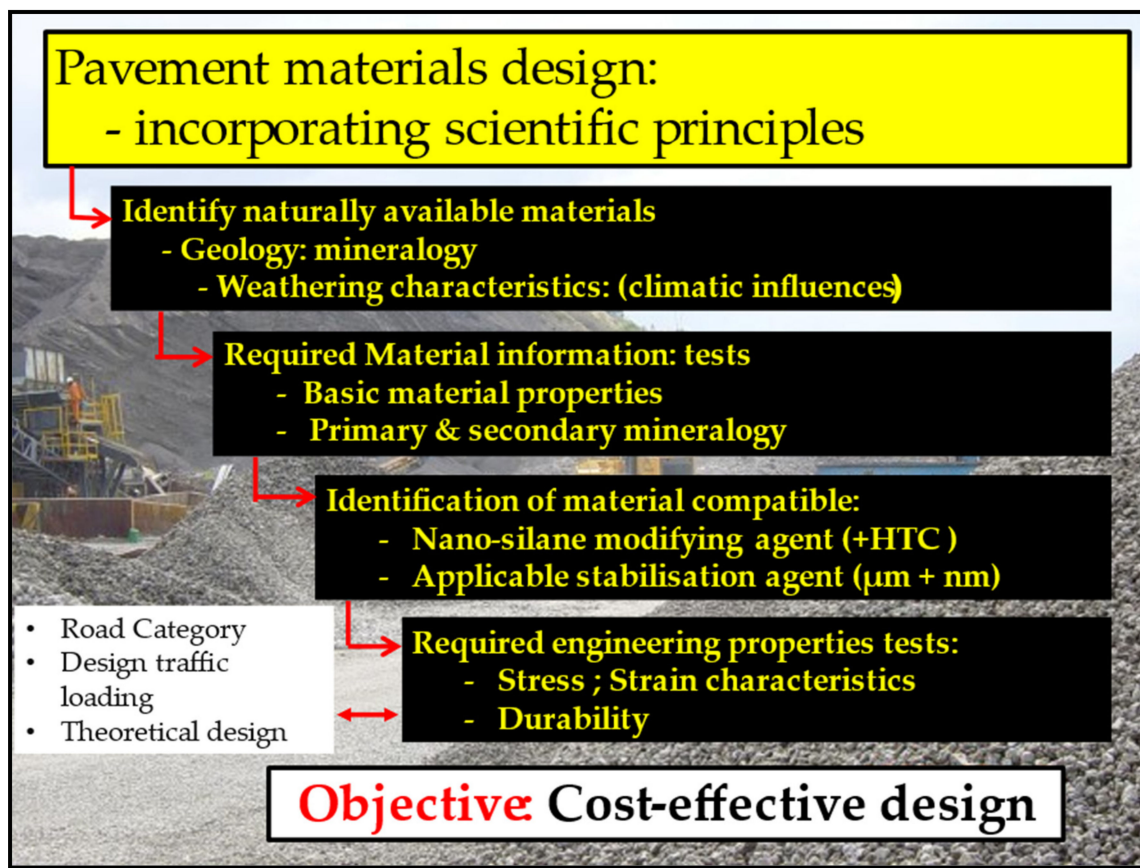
Pavement materials design:
- incorporating scientific principles

Identify naturally available materials
- Geology: mineralogy
- Weathering characteristics: (climatic influences)

Required Material information: tests
- Basic material properties
- Primary & secondary mineralogy

Identification of material compatible:
- Nano-silane modifying agent (+HTC )
- Applicable stabilisation agent (μm + nm)

- Road Category
- Design traffic loading
- Theoretical design

Required engineering properties tests:
- Stress ; Strain characteristics
- Durability

Objective: Cost-effective design